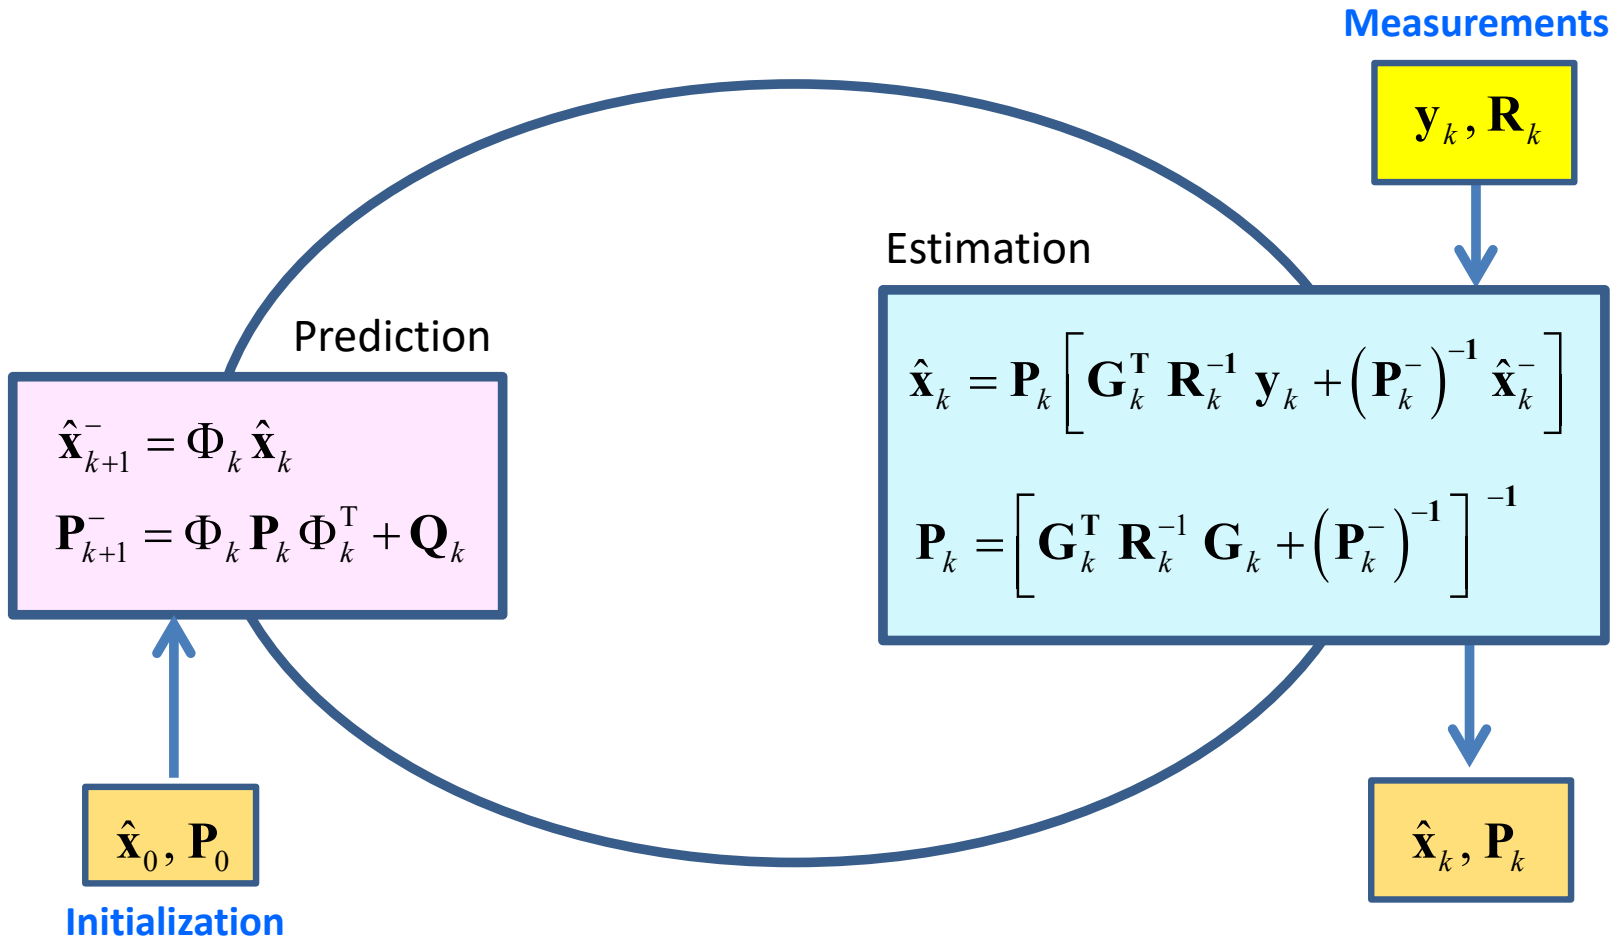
Measurements

$\mathbf{y}_k, \mathbf{R}_k$

Estimation

$\hat{\mathbf{x}}_k = \mathbf{P}_k \left[ \mathbf{G}_k^{\mathrm{T}} \mathbf{R}_k^{-1} \mathbf{y}_k + \left(\mathbf{P}_k^{-}\right)^{-1} \hat{\mathbf{x}}_k^{-} \right]$

$\mathbf{P}_k = \left[ \mathbf{G}_k^{\mathrm{T}} \mathbf{R}_k^{-1} \mathbf{G}_k + \left(\mathbf{P}_k^{-}\right)^{-1} \right]^{-1}$

Prediction

$\hat{\mathbf{x}}_{k+1}^{-} = \Phi_k \hat{\mathbf{x}}_k$

$\mathbf{P}_{k+1}^{-} = \Phi_k \mathbf{P}_k \Phi_k^{\mathrm{T}} + \mathbf{Q}_k$

$\hat{\mathbf{x}}_0, \mathbf{P}_0$

Initialization

$\hat{\mathbf{x}}_k, \mathbf{P}_k$